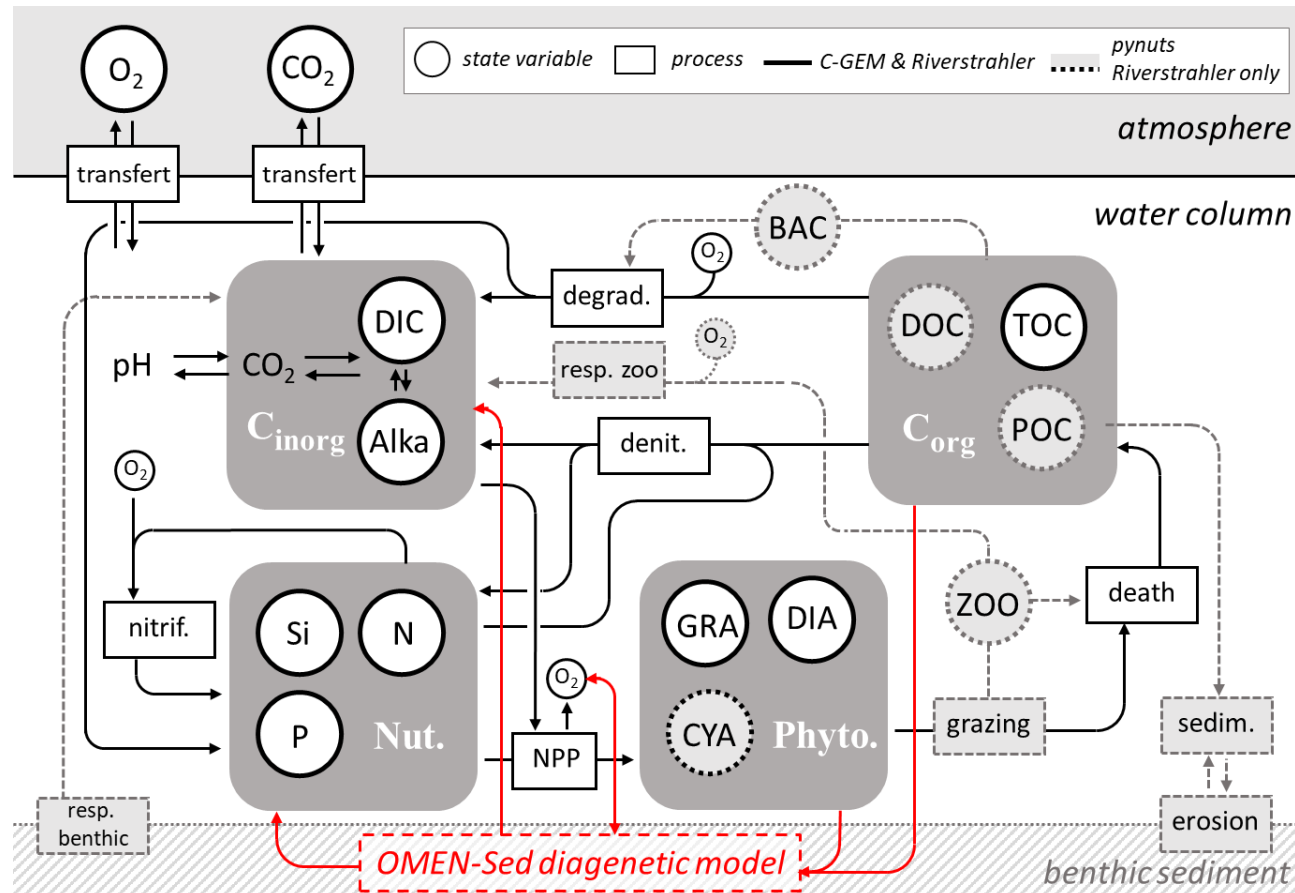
$O_2$

$CO_2$

state variable

process

C-GEM & Riverstrahler

pynuts Riverstrahler only

atmosphere

transfert

transfert

water column

BAC

$O_2$

degrad.

DIC

DOC

TOC

$O_2$

pH

$CO_2$

resp. zoo

$C_{inorg}$

Alka

denit.

$C_{org}$

POC

$O_2$

Si

N

GRA

DIA

ZOO

death

nitrif.

$O_2$

P

Nut.

CYA

Phyto.

grazing

sedim.

NPP

resp. benthic

erosion

OMEN-Sed diagenetic model

benthic sediment